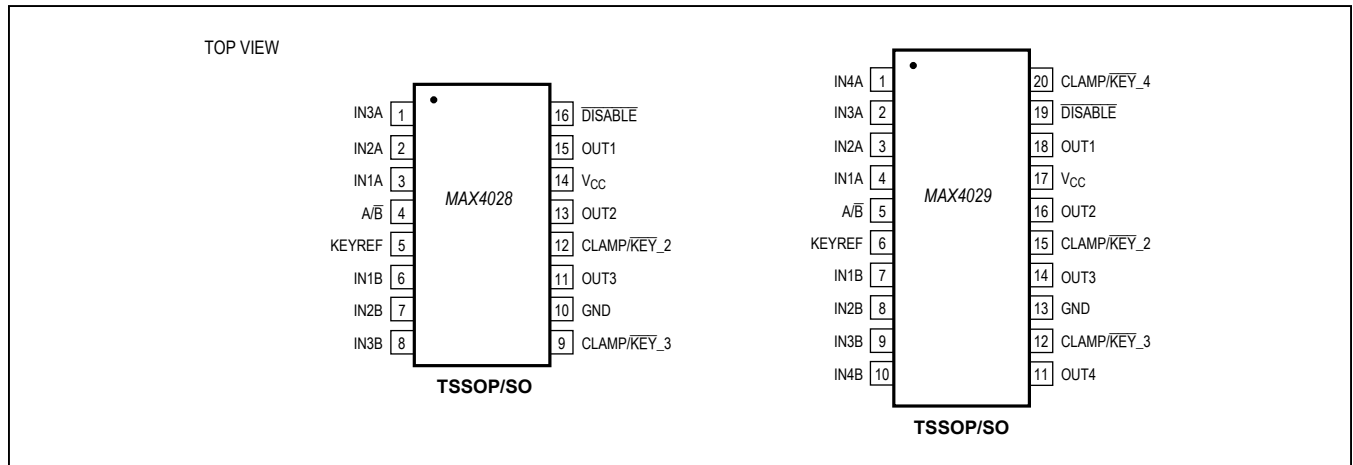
TOP VIEW

IN3A 1
IN2A 2
IN1A 3
$A/\overline{B}$ 4
KEYREF 5
IN1B 6
IN2B 7
IN3B 8

MAX4028

16 $\overline{DISABLE}$
15 OUT1
14 $V_{CC}$
13 OUT2
12 CLAMP/$\overline{KEY}$_2
11 OUT3
10 GND
9 CLAMP/$\overline{KEY}$_3

TSSOP/SO

IN4A 1
IN3A 2
IN2A 3
IN1A 4
$A/\overline{B}$ 5
KEYREF 6
IN1B 7
IN2B 8
IN3B 9
IN4B 10

MAX4029

20 CLAMP/$\overline{KEY}$_4
19 $\overline{DISABLE}$
18 OUT1
17 $V_{CC}$
16 OUT2
15 CLAMP/$\overline{KEY}$_2
14 OUT3
13 GND
12 CLAMP/$\overline{KEY}$_3
11 OUT4

TSSOP/SO